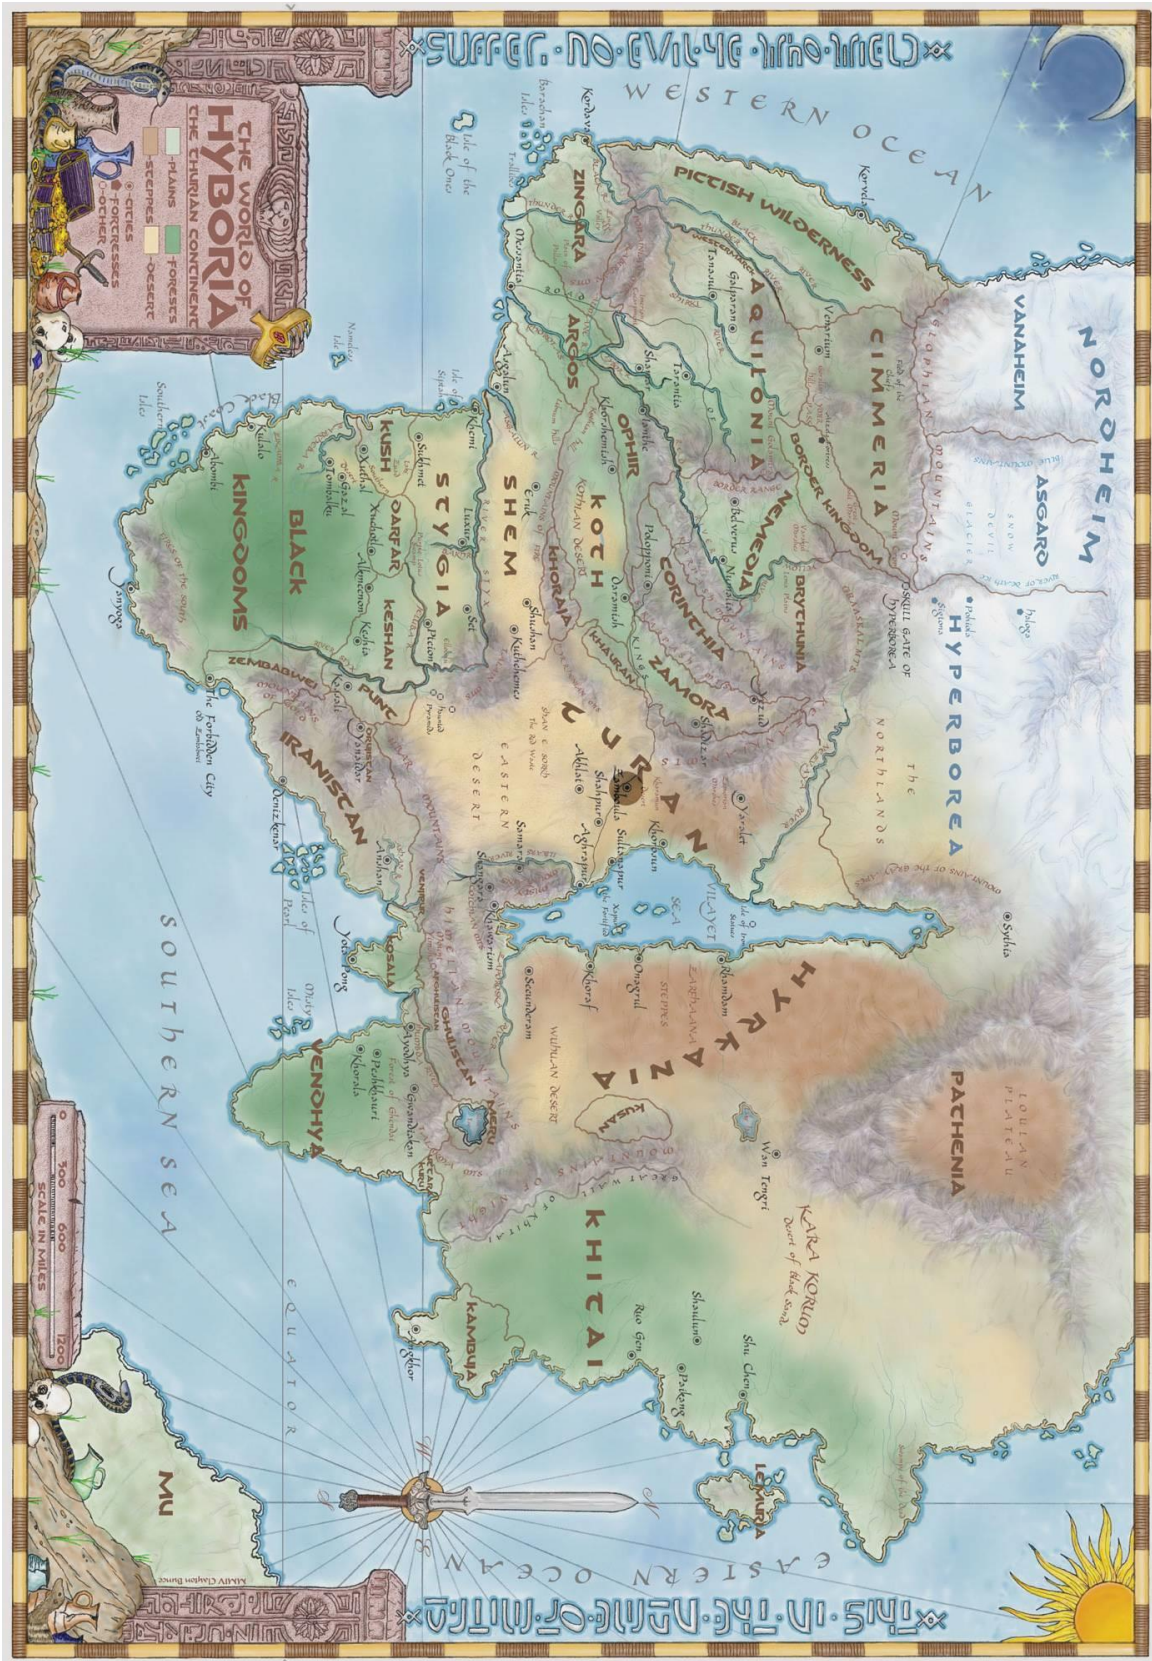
SUFFER NO EVIL TO LIVE

THE WORLD OF HYBORIA
THE THURIAN CONTINENT
PLAINS
STEPPES
FORESTS
DESERT
CITIES
FORTRESSES
OTHER

WESTERN OCEAN

NORDHEIM
VANAHEIM
ASGARD
HYPERBOREA
CIMMERIA
PICTISH WILDERNESS
AQUILONIA
BORDER KINGDOM
NEMEDIA
BRYTHUNIA
ZINGARA
ARGOS
OPHIR
KOTH
CORINTHIA
ZAMORA
KHAURAN
KHORAJA
SHEM
STYGIA
KUSH
DARFAR
KESHAN
BLACK KINGDOMS
ZEMBABWEI
PUNT
IRANISTAN
TURAN
HYRKANIA
KOSALA
VENDHYA
GHULISTAN
MERU
KHITAI
KAMBUJA
PATHENIA
KUSAN

Kordava
Messantia
Tarantia
Venarium
Belverus
Numalia
Khorshemish
Shadizar
Arenjun
Yezud
Khemi
Luxur
Sukhmet
Kuthchemes
Eruk
Shumir
Aghrapur
Khawarizm
Sultanapur
Samara
Shahpur
Akif
Khorusun
Zamboula
Yaralet
Sogaria
Aydon
Shushan
Nippr
Asgalun
Galparan
Poitain
Tanasul
Pelishtia
Kheshatta
Pteion
Kutchemes
Ayodhya
Peshkhauri
Gwandishan
Shaulin
Shu Chen
Paikang
Rio Gen
Kara Korum
Desert of Black Sand
Wan Tengri
Secunderam
Khorbul
Rhamdan
Onagrul
Yota Pong
Vendhya
Sephr
Kulalo
Abombi
Samoge
Zembabwei
The Forbidden City
Ankhaba

EASTERN DESERT
VILAYET SEA
STEPPES
WUHUAN DESERT
ZAPORASKAN
THE NORTHLANDS
EIGLOPHIAN MOUNTAINS
BLUE MOUNTAINS
SNOW DEVIL GLACIER
SKULL GATE OF HYPERBOREA
BLACK RIVER
THUNDER RIVER
WESTERMARCK
KOTHIAN DESERT
STYX
BLACK COAST
Isle of the Black Ones
Barachan Isles
Nameless Isle
Southern Isles
Isles of Pearl
Isle of Siptah
Isles of Iron
LOULAN PLATEAU
HIMELIAN MOUNTAINS

SOUTHERN SEA
EQUATOR
EASTERN OCEAN
MU

0 300 600 1200
SCALE IN MILES

THIS IN THE NAME OF MITRA